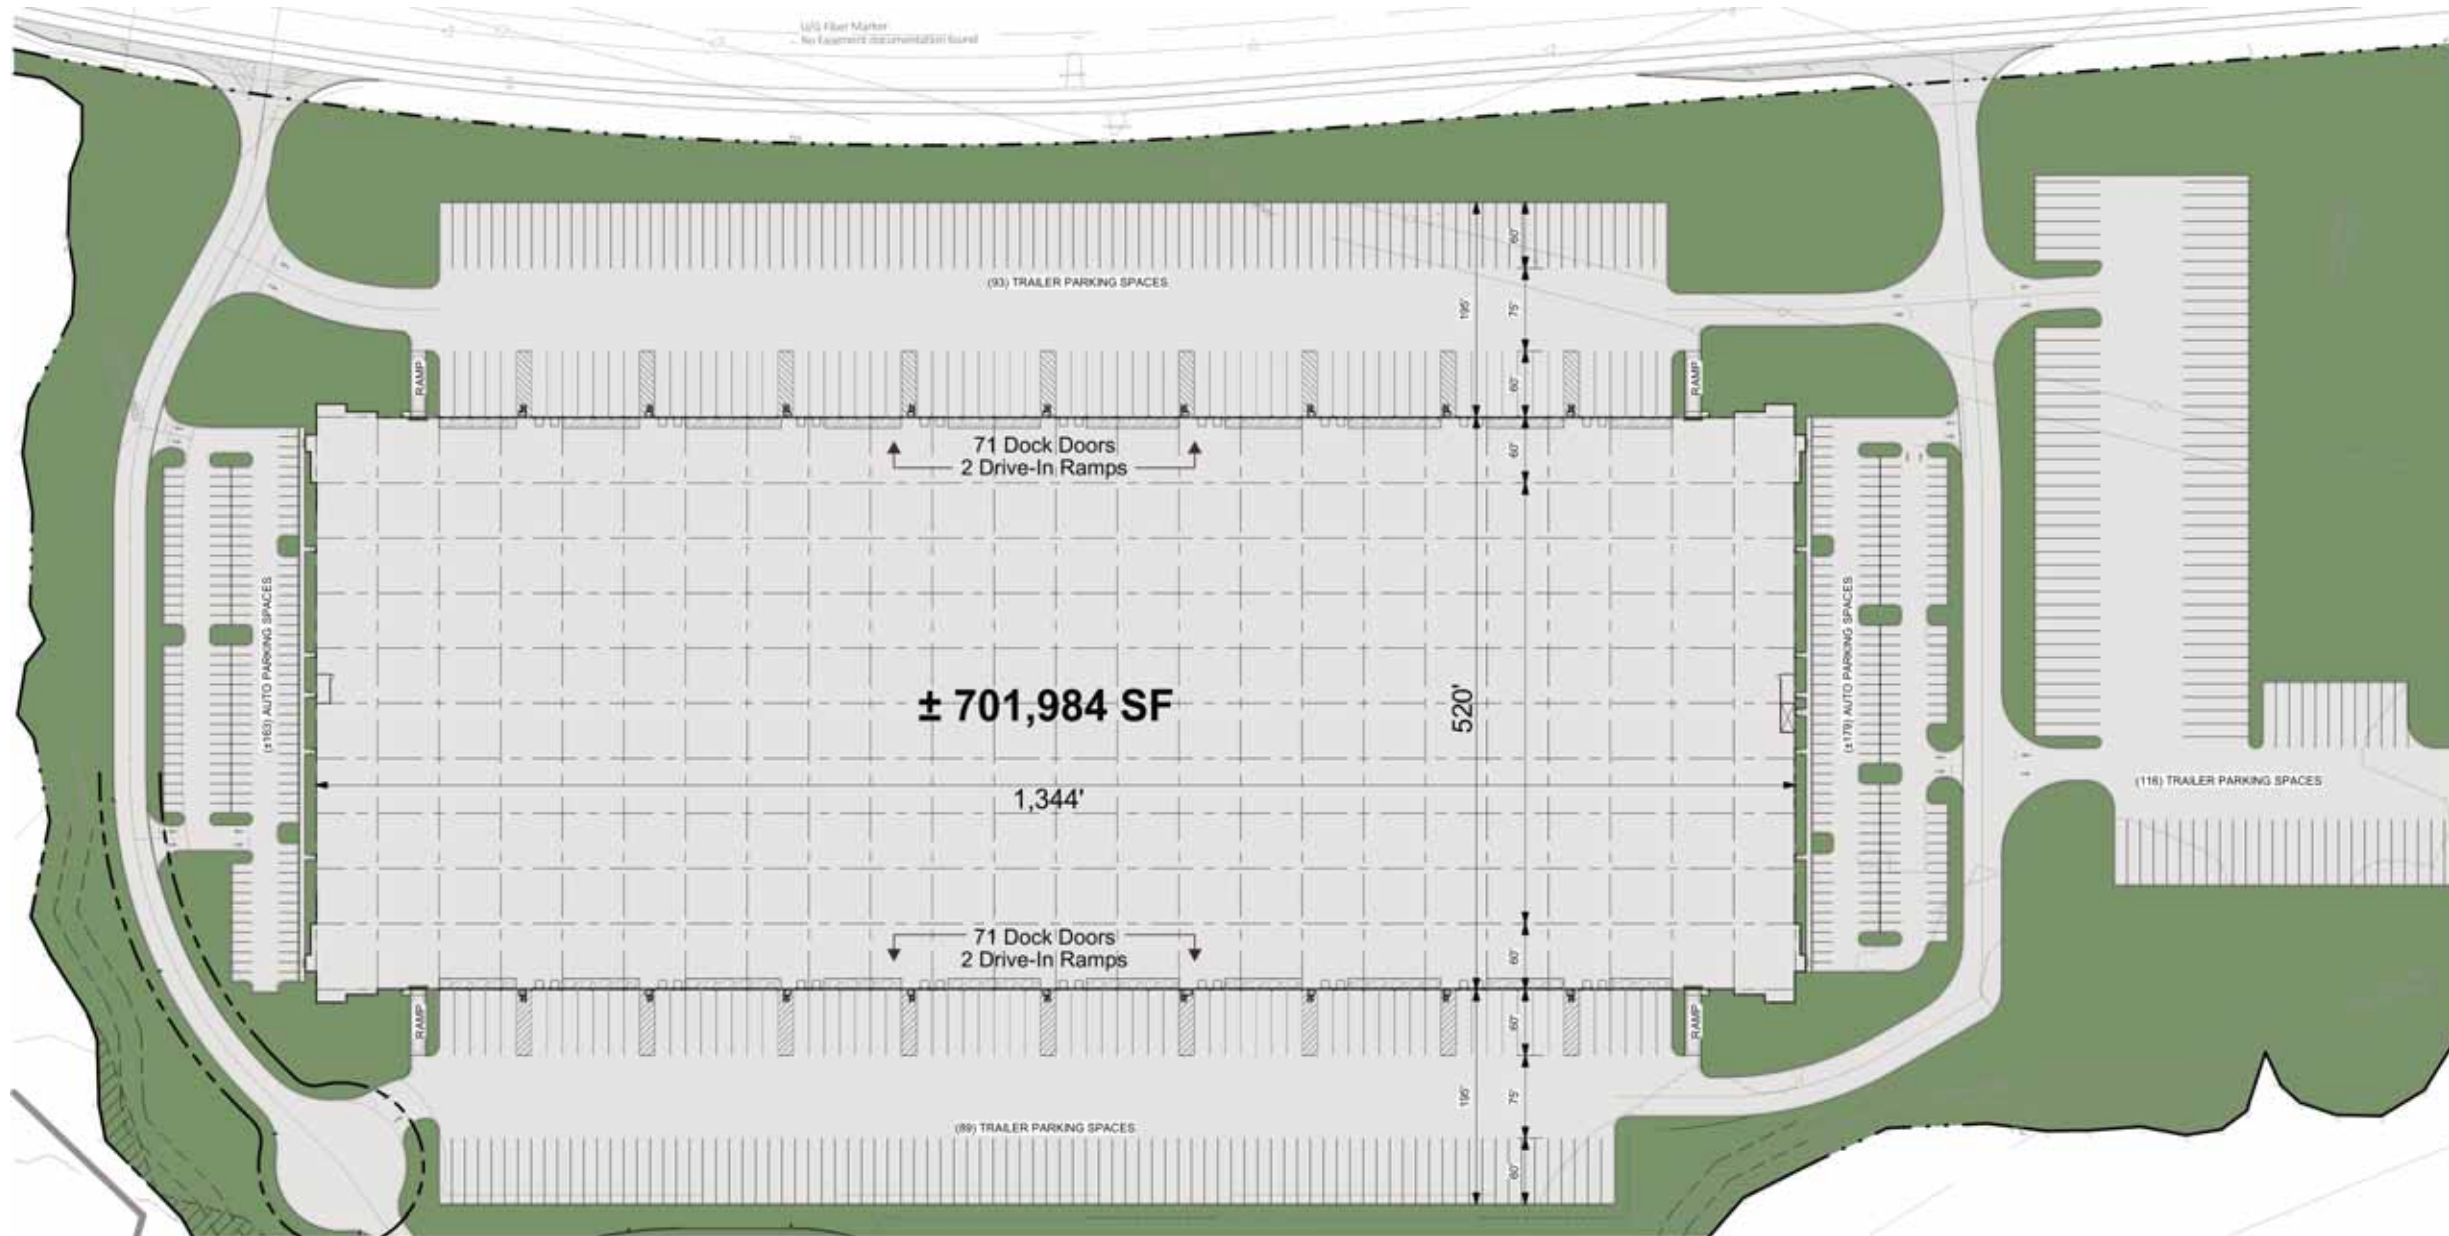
U/G Fiber Marker
No Easement documentation found

(93) TRAILER PARKING SPACES

60'
75'
60'
195'
60'

RAMP
RAMP

71 Dock Doors
2 Drive-In Ramps

(±163) AUTO PARKING SPACES

± 701,984 SF

520'

1,344'

(±179) AUTO PARKING SPACES

(116) TRAILER PARKING SPACES

71 Dock Doors
2 Drive-In Ramps

60'
60'
75'
195'
60'

RAMP
RAMP

(89) TRAILER PARKING SPACES